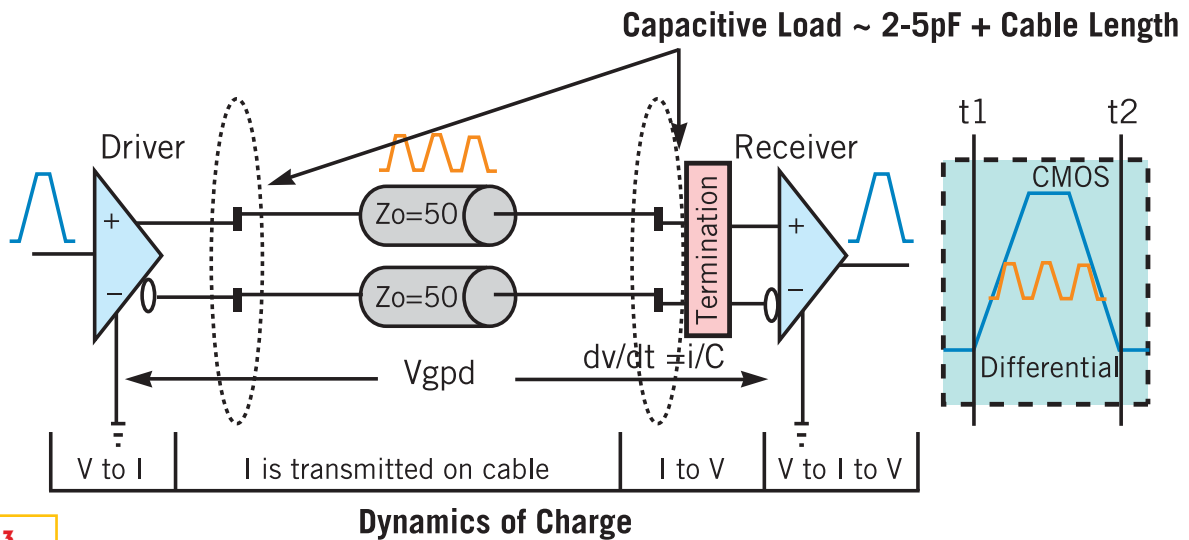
Capacitive Load ~ 2-5pF + Cable Length

Driver

+

−

Zo=50

Zo=50

Termination

Receiver

+

−

t1

t2

CMOS

Differential

Vgpd

dv/dt =i/C

V to I

I is transmitted on cable

I to V

V to I to V

Dynamics of Charge

3